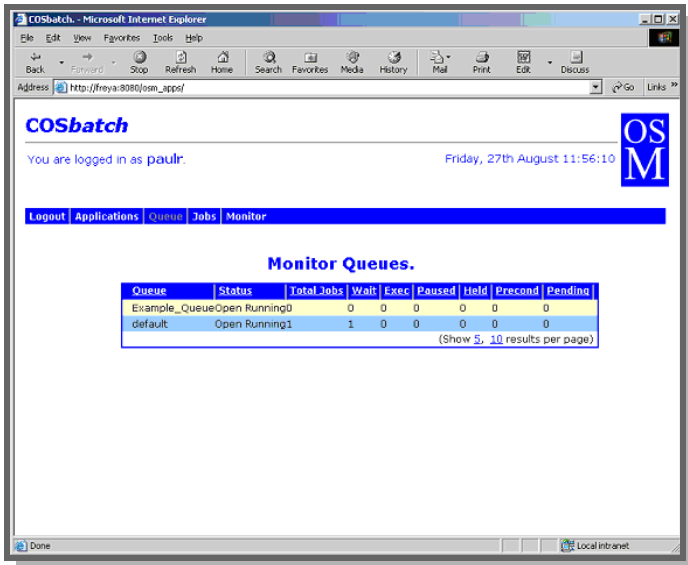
COSbatch. - Microsoft Internet Explorer

File Edit View Favorites Tools Help

Back Forward Stop Refresh Home Search Favorites Media History Mail Print Edit Discuss

Address http://freya:8080/osm_apps/ Go Links

COSbatch

OSM

You are logged in as paulr.

Friday, 27th August 11:56:10

Logout Applications Queue Jobs Monitor

Monitor Queues.

| Queue | Status | Total Jobs | Wait | Exec | Paused | Held | Precond | Pending |
|---|---|---|---|---|---|---|---|---|
| Example_Queue | Open Running | 0 | 0 | 0 | 0 | 0 | 0 | 0 |
| default | Open Running | 1 | 1 | 0 | 0 | 0 | 0 | 0 |

(Show 5, 10 results per page)

Done

Local intranet